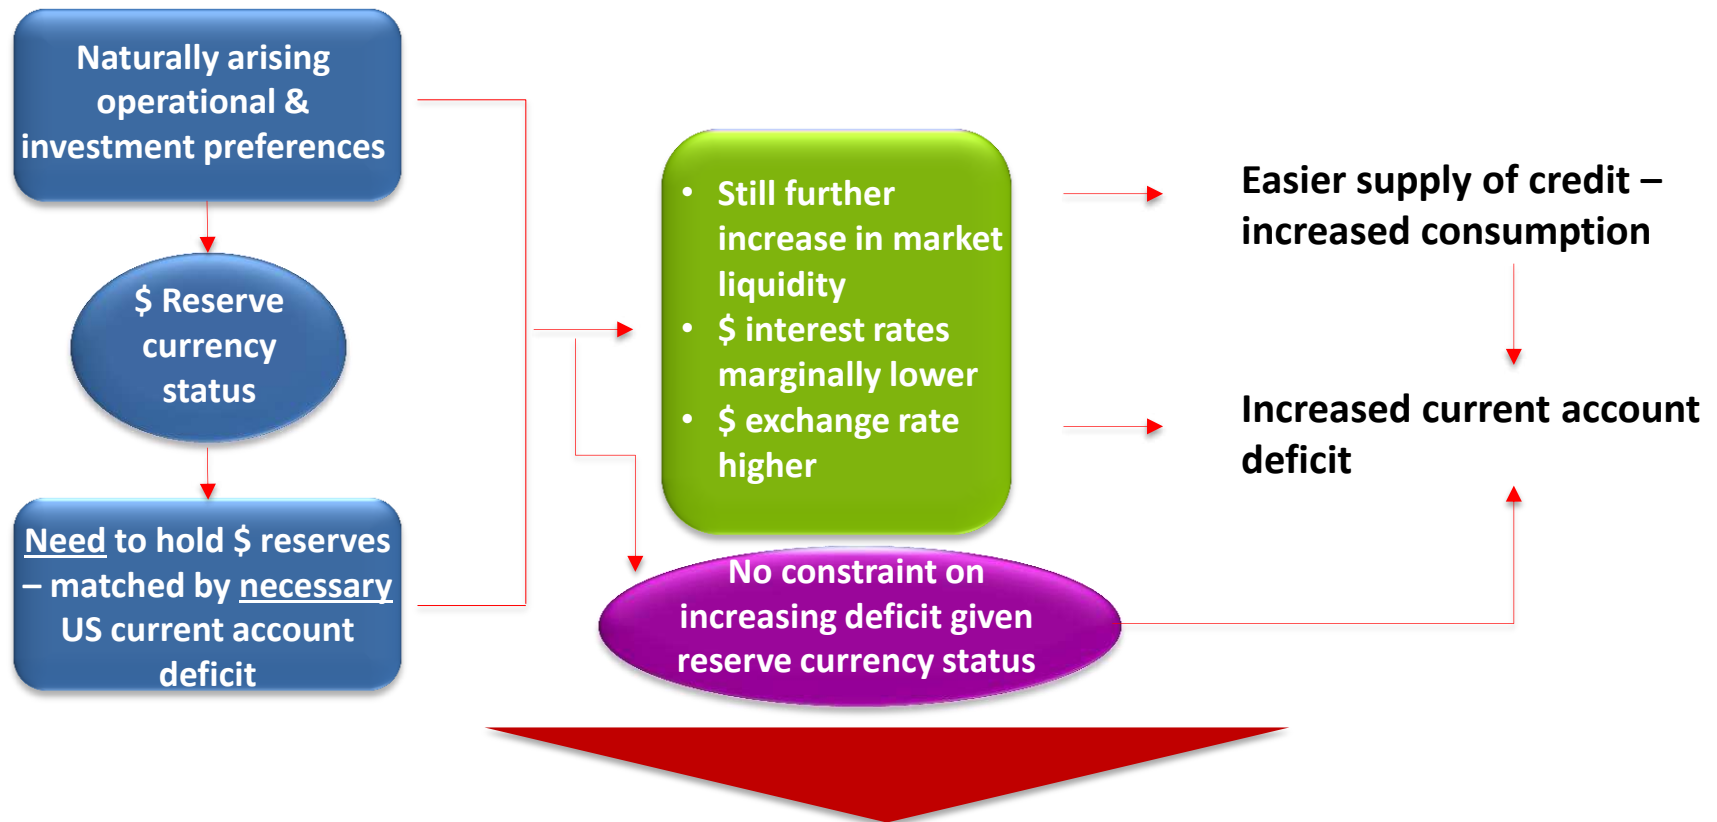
Naturally arising operational & investment preferences

$ Reserve currency status

Need to hold $ reserves – matched by necessary US current account deficit

• Still further increase in market liquidity
• $ interest rates marginally lower
• $ exchange rate higher

No constraint on increasing deficit given reserve currency status

Easier supply of credit – increased consumption

Increased current account deficit